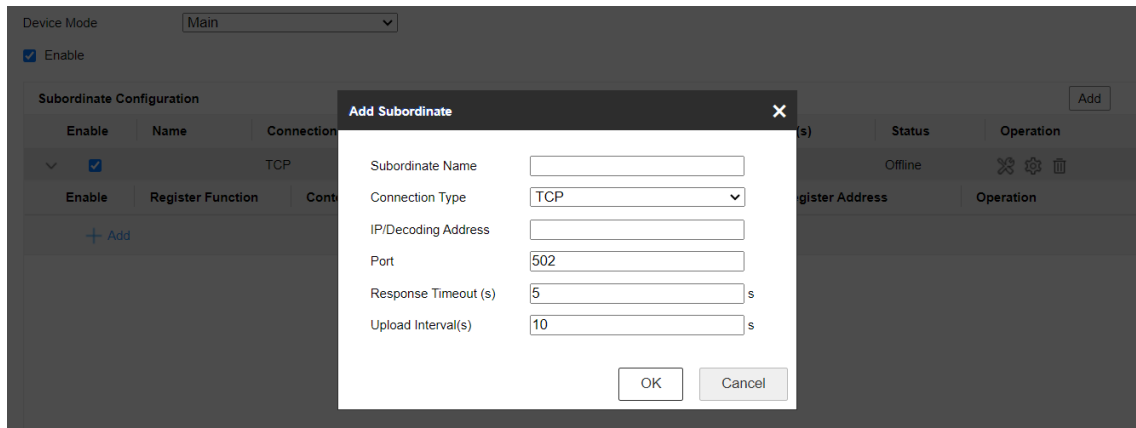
Device Mode Main

Enable

Subordinate Configuration

Add

Enable | Name | Connection | (s) | Status | Operation

TCP | Offline

Enable | Register Function | Conte | gister Address | Operation

+ Add

Add Subordinate

Subordinate Name

Connection Type TCP

IP/Decoding Address

Port 502

Response Timeout (s) 5 s

Upload Interval(s) 10 s

OK

Cancel